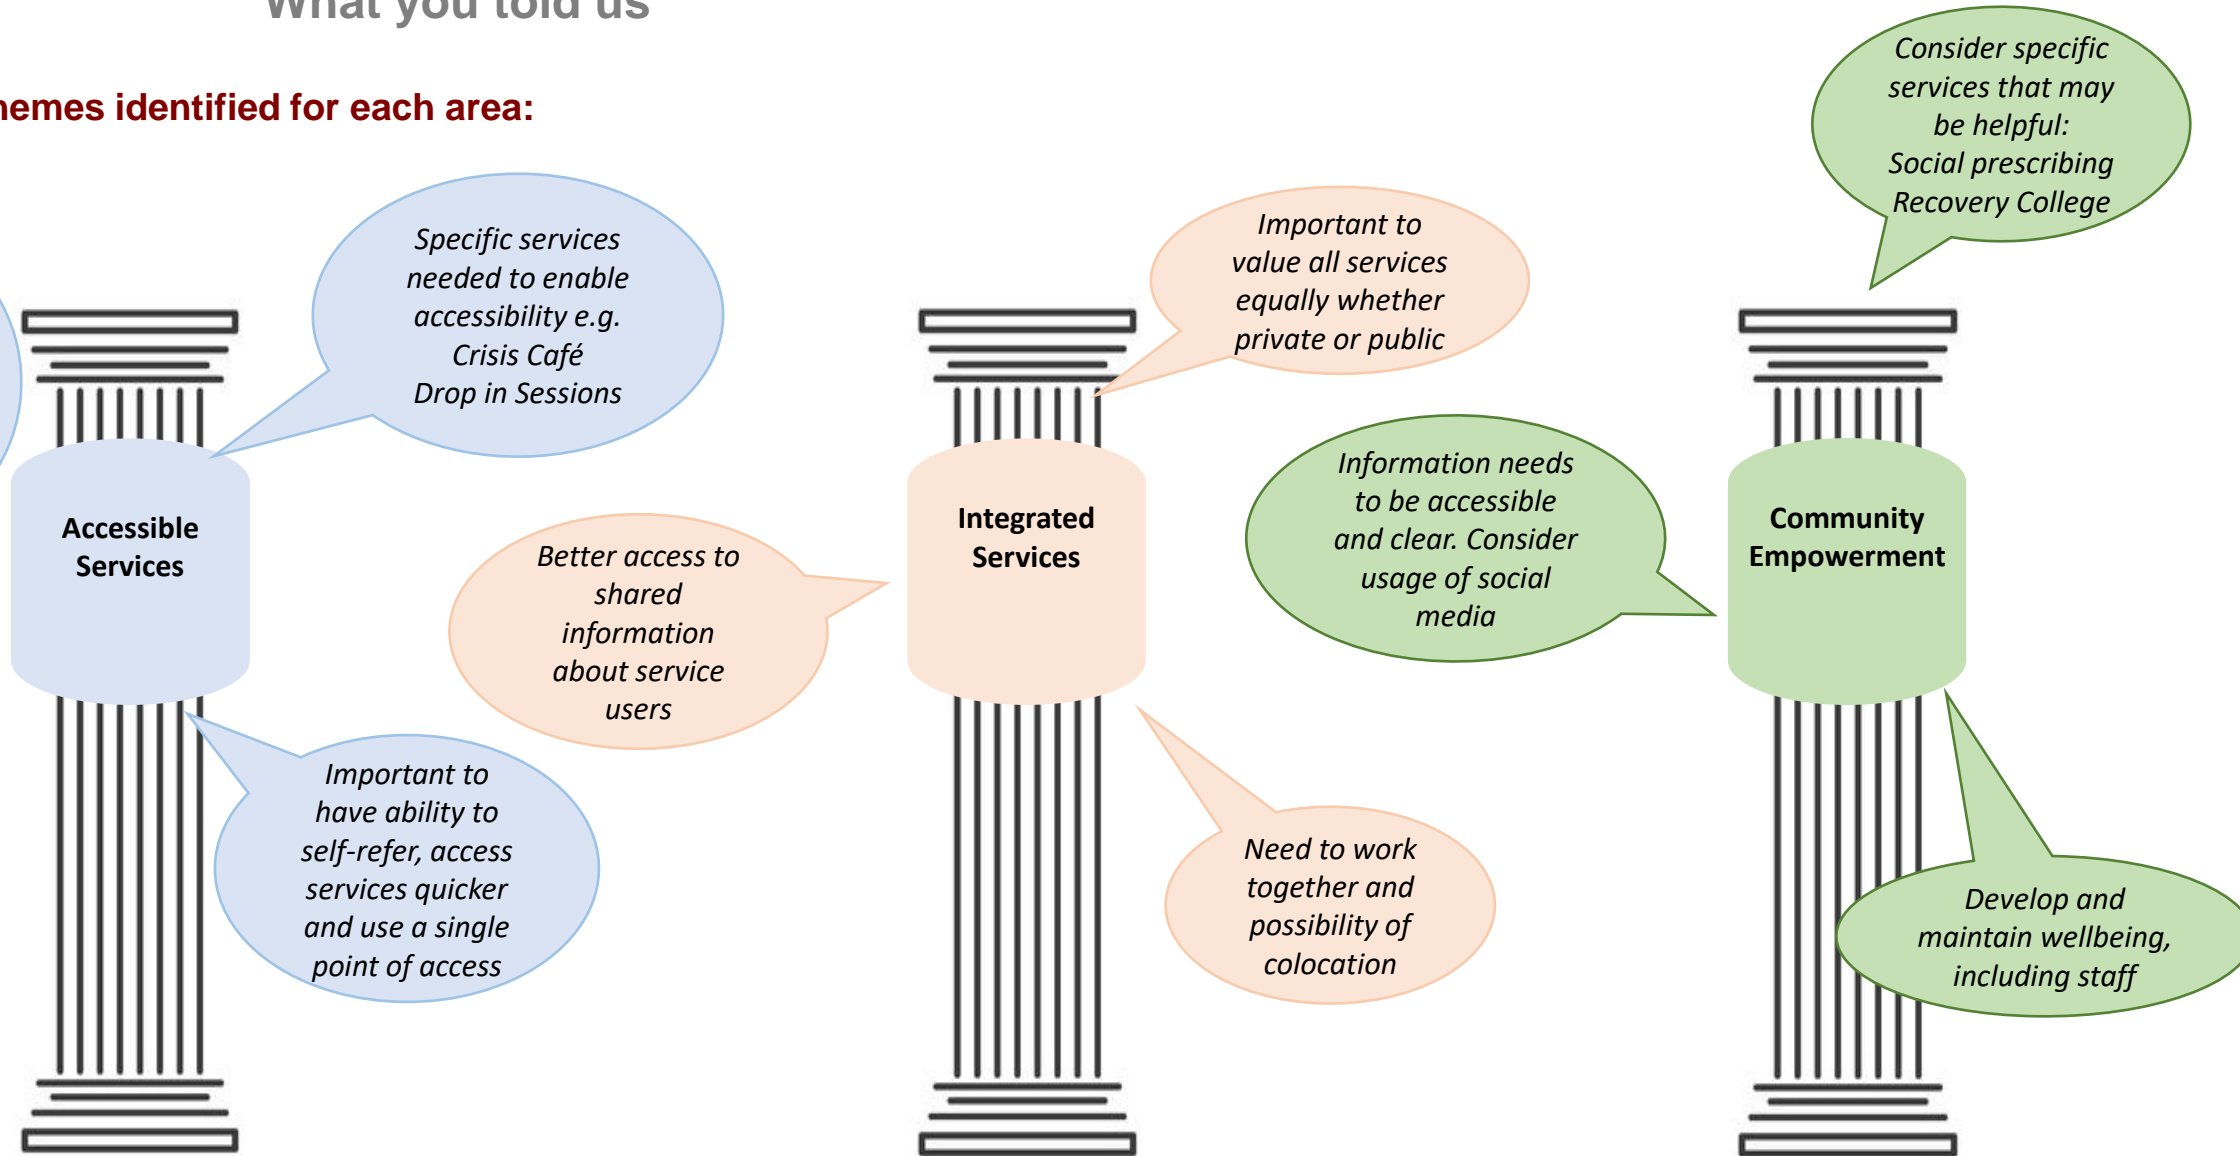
What you told us

hemes identified for each area:

Specific services needed to enable accessibility e.g. Crisis Café Drop in Sessions

Accessible Services

Important to have ability to self-refer, access services quicker and use a single point of access

Better access to shared information about service users

Important to value all services equally whether private or public

Integrated Services

Need to work together and possibility of colocation

Information needs to be accessible and clear. Consider usage of social media

Consider specific services that may be helpful: Social prescribing Recovery College

Community Empowerment

Develop and maintain wellbeing, including staff